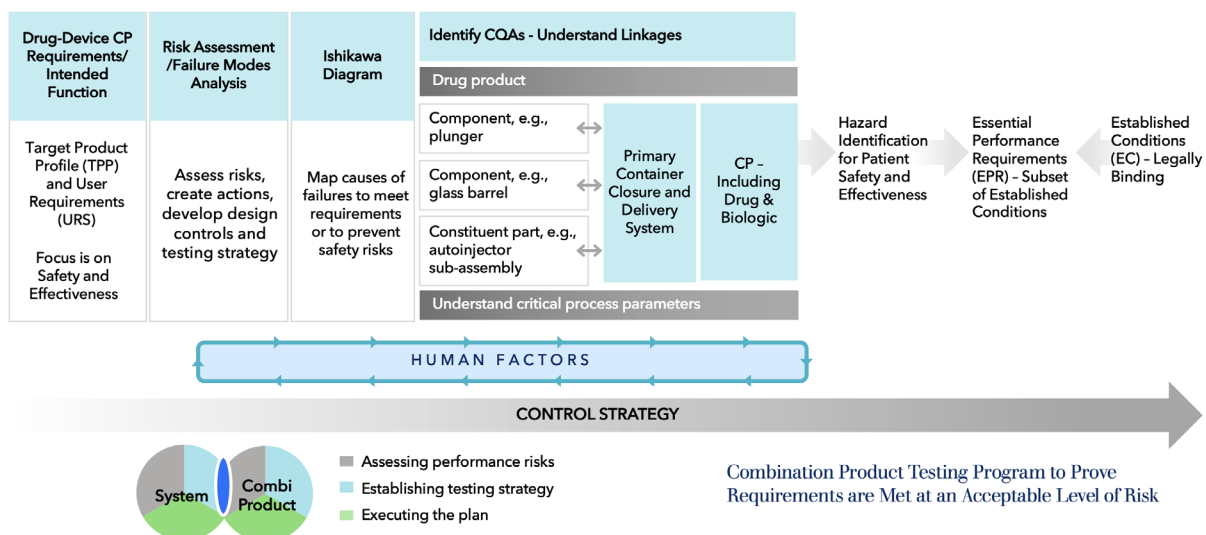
Drug-Device CP Requirements/ Intended Function

Target Product Profile (TPP) and User Requirements (URS)

Focus is on Safety and Effectiveness

Risk Assessment /Failure Modes Analysis

Assess risks, create actions, develop design controls and testing strategy

Ishikawa Diagram

Map causes of failures to meet requirements or to prevent safety risks

Identify CQAs - Understand Linkages

Drug product

Component, e.g., plunger

Component, e.g., glass barrel

Constituent part, e.g., autoinjector sub-assembly

Primary Container Closure and Delivery System

CP – Including Drug & Biologic

Understand critical process parameters

Hazard Identification for Patient Safety and Effectiveness

Essential Performance Requirements (EPR) – Subset of Established Conditions

Established Conditions (EC) – Legally Binding

HUMAN FACTORS

CONTROL STRATEGY

System

Combi Product

Assessing performance risks

Establishing testing strategy

Executing the plan

Combination Product Testing Program to Prove Requirements are Met at an Acceptable Level of Risk